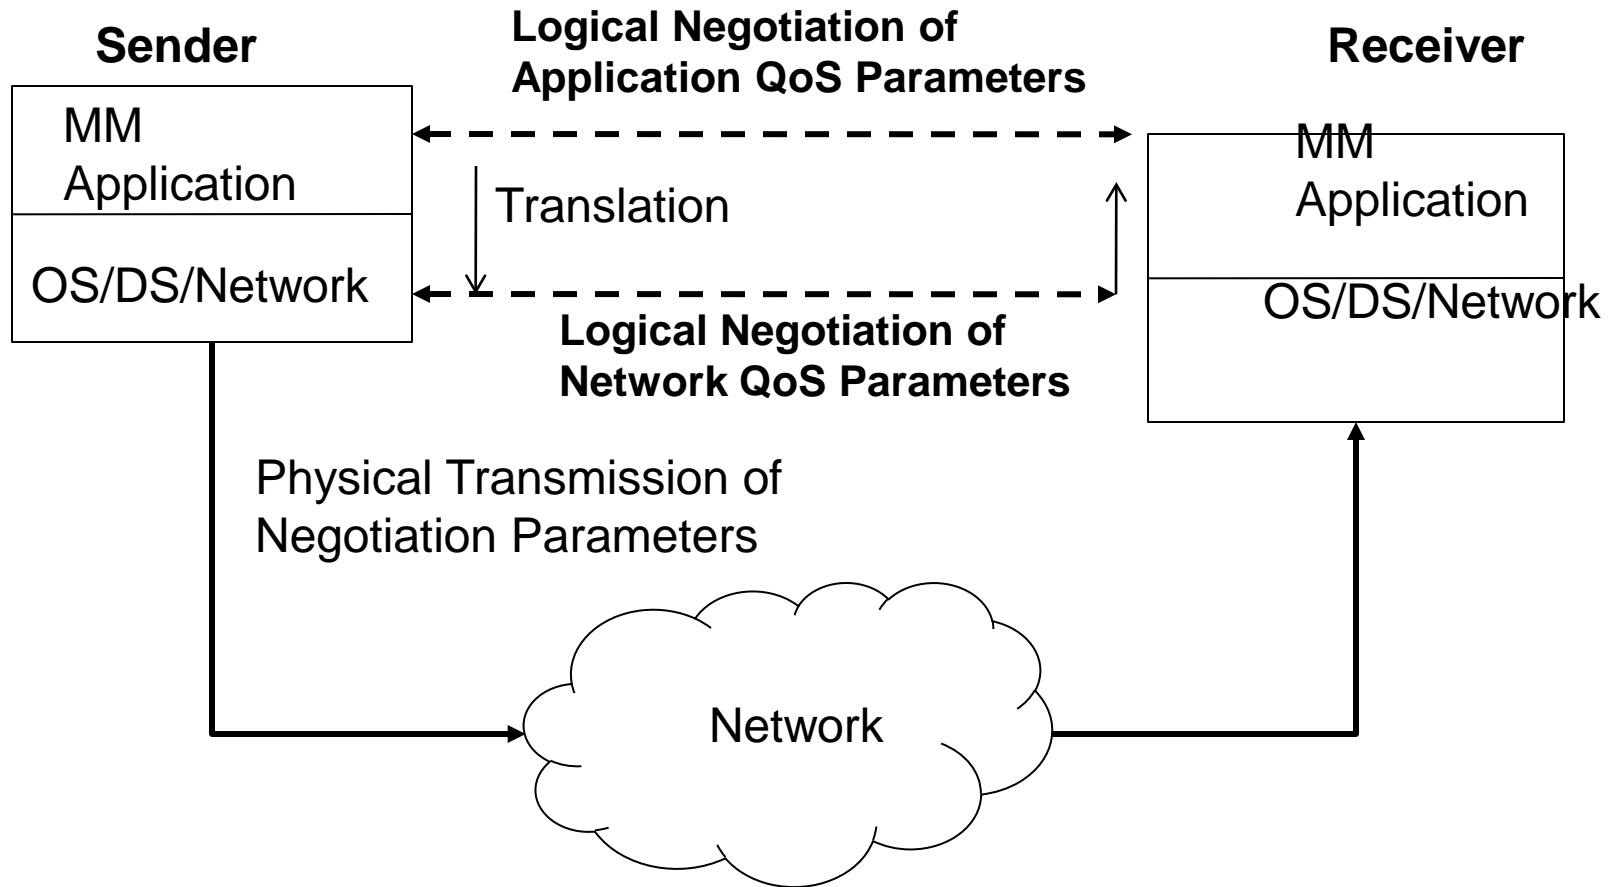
Sender

Logical Negotiation of Application QoS Parameters

Receiver

MM Application

OS/DS/Network

Translation

MM Application

OS/DS/Network

Logical Negotiation of Network QoS Parameters

Physical Transmission of Negotiation Parameters

Network